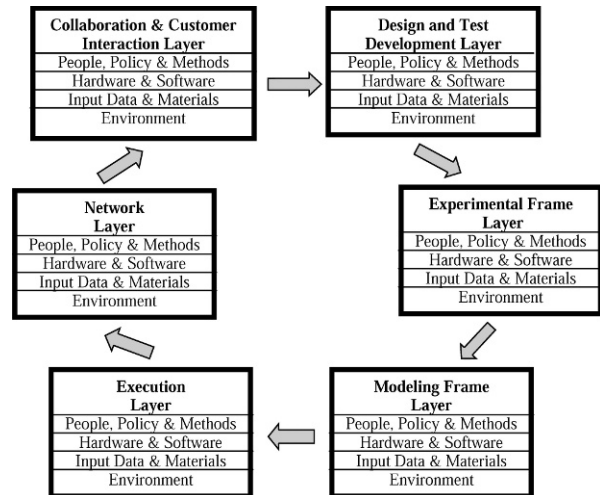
Collaboration & Customer Interaction Layer
People, Policy & Methods
Hardware & Software
Input Data & Materials
Environment

Design and Test Development Layer
People, Policy & Methods
Hardware & Software
Input Data & Materials
Environment

Experimental Frame Layer
People, Policy & Methods
Hardware & Software
Input Data & Materials
Environment

Modeling Frame Layer
People, Policy & Methods
Hardware & Software
Input Data & Materials
Environment

Execution Layer
People, Policy & Methods
Hardware & Software
Input Data & Materials
Environment

Network Layer
People, Policy & Methods
Hardware & Software
Input Data & Materials
Environment